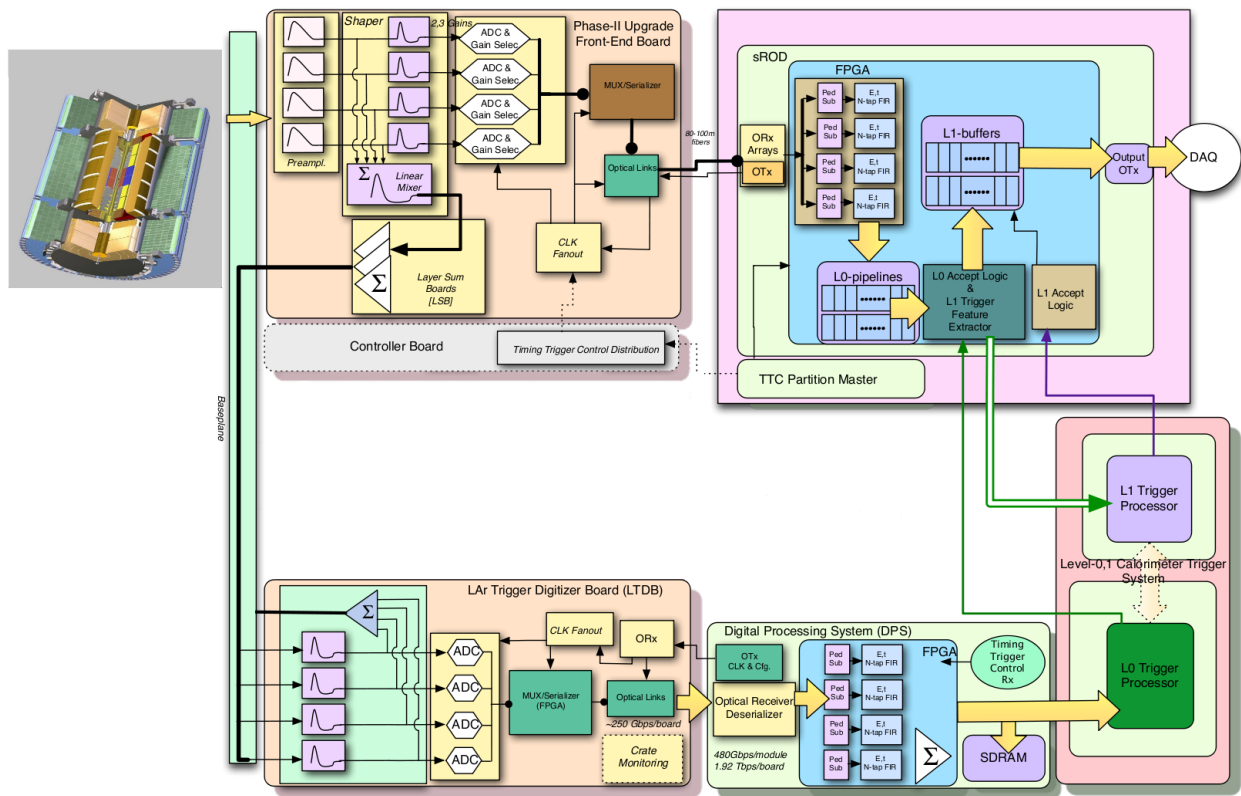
Shaper

2,3 Gains

Phase-II Upgrade Front-End Board

ADC & Gain Selec

ADC & Gain Selec

ADC & Gain Selec

ADC & Gain Selec

MUX/Serializer

Preampl.

$\Sigma$ Linear Mixer

Optical Links

80-100m fibers

$\Sigma$ Layer Sum Boards [LSB]

CLK Fanout

Controller Board

Timing Trigger Control Distribution

Baseplane

sROD

FPGA

ORx Arrays

OTx

Ped Sub

E,t N-tap FIR

Ped Sub

E,t N-tap FIR

Ped Sub

E,t N-tap FIR

Ped Sub

E,t N-tap FIR

L1-buffers

••••••

••••••

Output OTx

DAQ

L0-pipelines

••••••

••••••

L0 Accept Logic & L1 Trigger Feature Extractor

L1 Accept Logic

TTC Partition Master

L1 Trigger Processor

Level-0,1 Calorimeter Trigger System

L0 Trigger Processor

LAr Trigger Digitizer Board (LTDB)

$\Sigma$

CLK Fanout

ORx

ADC

ADC

ADC

ADC

MUX/Serializer (FPGA)

Optical Links

~250 Gbps/board

Crate Monitoring

Digital Processing System (DPS)

OTx CLK & Cfg.

FPGA

Timing Trigger Control Rx

Optical Receiver Deserializer

480Gbps/module 1.92 Tbps/board

Ped Sub

E,t N-tap FIR

Ped Sub

E,t N-tap FIR

Ped Sub

E,t N-tap FIR

Ped Sub

E,t N-tap FIR

$\Sigma$

SDRAM